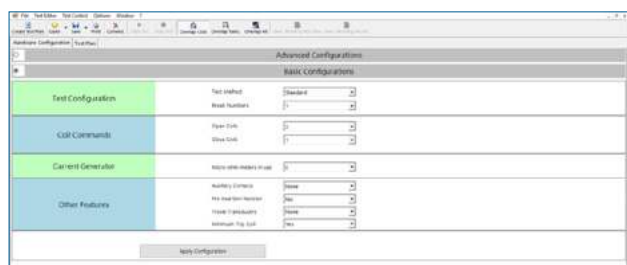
File Test Editor Test Control Options Window ?

Create Test Plan Save Print Connect Coverage Limit Coverage Tests Coverage All

Hardware Configuration Test Plan

Advanced Configurations

Basic Configurations

Test Configuration
Test Method Standard
Break Numbers 1

Coil Commands
Open Coils 2
Close Coils 1

Current Generator
Micro-ohm meters in use 0

Other Features
Auxiliary Contacts None
Pre Insertion Resistor No
Travel Transducers None
Minimum Trip Coil Yes

Apply Configuration